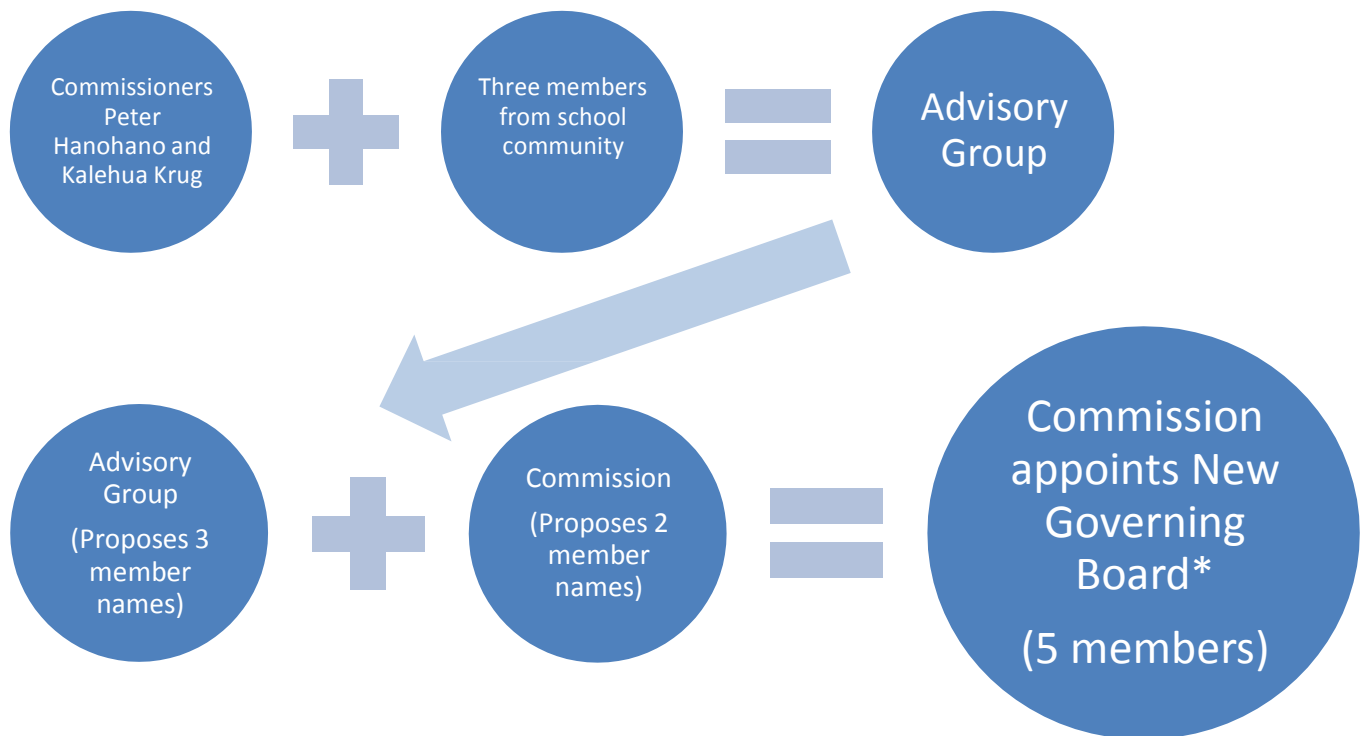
Commissioners Peter Hanohano and Kalehua Krug

Three members from school community

Advisory Group

Advisory Group

(Proposes 3 member names)

Commission

(Proposes 2 member names)

Commission appoints New Governing Board*

(5 members)